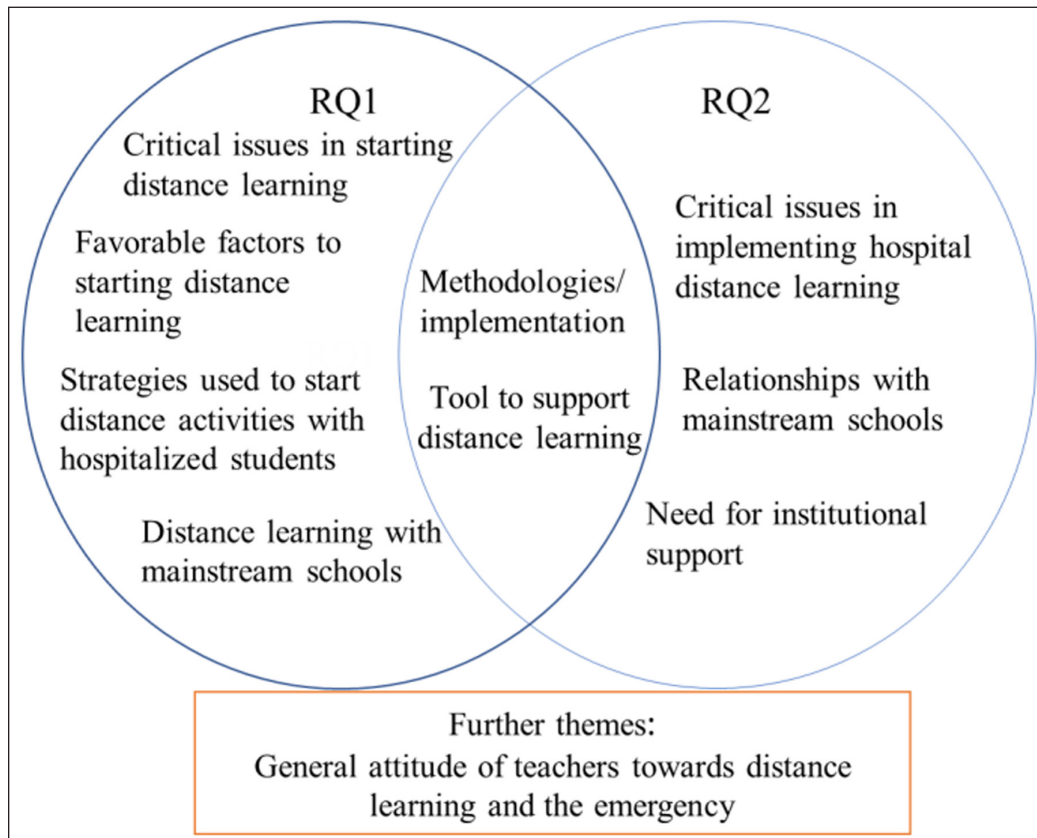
RQ1

Critical issues in starting distance learning

Favorable factors to starting distance learning

Strategies used to start distance activities with hospitalized students

Distance learning with mainstream schools

Methodologies/ implementation

Tool to support distance learning

RQ2

Critical issues in implementing hospital distance learning

Relationships with mainstream schools

Need for institutional support

Further themes:
General attitude of teachers towards distance learning and the emergency